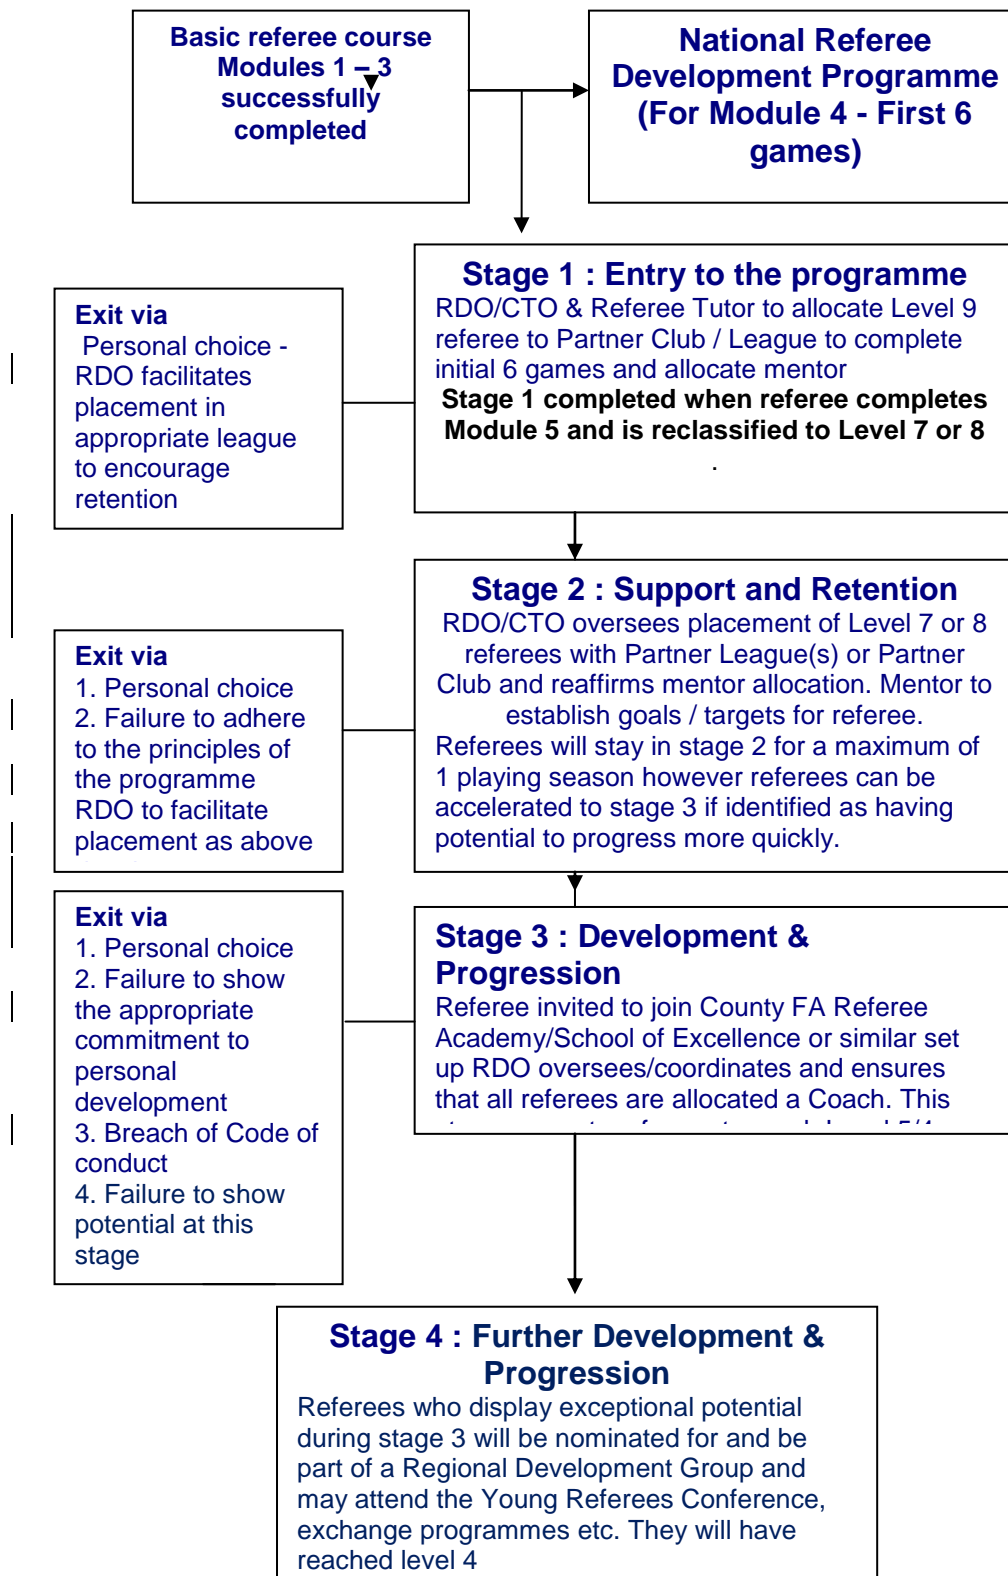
Basic referee course Modules 1 – 3 successfully completed

National Referee Development Programme (For Module 4 - First 6 games)

Stage 1 : Entry to the programme
RDO/CTO & Referee Tutor to allocate Level 9 referee to Partner Club / League to complete initial 6 games and allocate mentor
Stage 1 completed when referee completes Module 5 and is reclassified to Level 7 or 8

Exit via
Personal choice - RDO facilitates placement in appropriate league to encourage retention

Stage 2 : Support and Retention
RDO/CTO oversees placement of Level 7 or 8 referees with Partner League(s) or Partner Club and reaffirms mentor allocation. Mentor to establish goals / targets for referee.
Referees will stay in stage 2 for a maximum of 1 playing season however referees can be accelerated to stage 3 if identified as having potential to progress more quickly.

Exit via
1. Personal choice
2. Failure to adhere to the principles of the programme
RDO to facilitate placement as above

Stage 3 : Development & Progression
Referee invited to join County FA Referee Academy/School of Excellence or similar set up RDO oversees/coordinates and ensures that all referees are allocated a Coach. This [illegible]

Exit via
1. Personal choice
2. Failure to show the appropriate commitment to personal development
3. Breach of Code of conduct
4. Failure to show potential at this stage

Stage 4 : Further Development & Progression
Referees who display exceptional potential during stage 3 will be nominated for and be part of a Regional Development Group and may attend the Young Referees Conference, exchange programmes etc. They will have reached level 4